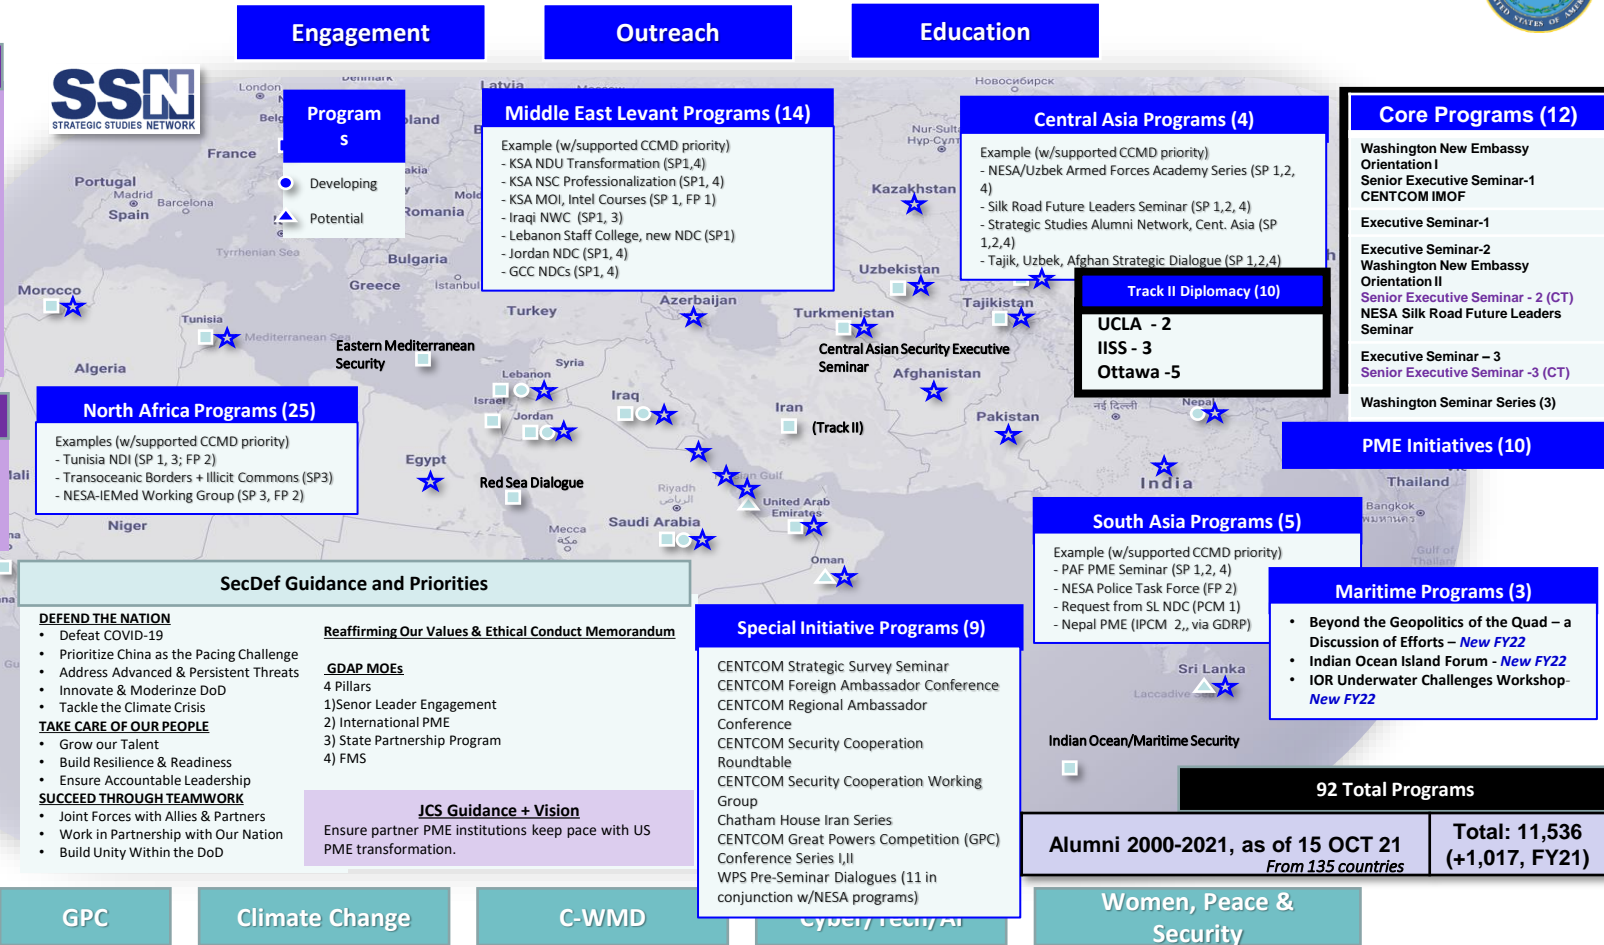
Engagement

Outreach

Education

SSN
STRATEGIC STUDIES NETWORK

Programs

Developing

Potential

London
Belg
France
Portugal
Madrid
Barcelona
Spain
Tyrrhenian Sea
Romania
Bulgaria
Greece
Istanbul
Morocco
Tunisia
Mediterranean Sea
Algeria
Latvia
Новосибирск
Nur-Sult
Kazakhstan
Uzbekistan
Turkmenistan
Tajikistan
Azerbaijan
Turkey
Syria
Lebanon
Israel
Jordan
Iraq
Iran
Afghanistan
Pakistan
Egypt
Riyadh
Saudi Arabia
Mecca
United Arab Emirates
Oman
India
Nepal
Thailand
Bangkok
Sri Lanka
Niger

Middle East Levant Programs (14)
Example (w/supported CCMD priority)
- KSA NDU Transformation (SP1,4)
- KSA NSC Professionalization (SP1, 4)
- KSA MOI, Intel Courses (SP 1, FP 1)
- Iraqi NWC (SP1, 3)
- Lebanon Staff College, new NDC (SP1)
- Jordan NDC (SP1, 4)
- GCC NDCs (SP1, 4)

Central Asia Programs (4)
Example (w/supported CCMD priority)
- NESA/Uzbek Armed Forces Academy Series (SP 1,2, 4)
- Silk Road Future Leaders Seminar (SP 1,2, 4)
- Strategic Studies Alumni Network, Cent. Asia (SP 1,2,4)
- Tajik, Uzbek, Afghan Strategic Dialogue (SP 1,2,4)

Track II Diplomacy (10)
UCLA - 2
IISS - 3
Ottawa -5

Core Programs (12)
Washington New Embassy Orientation I
Senior Executive Seminar-1
CENTCOM IMOF
Executive Seminar-1
Executive Seminar-2
Washington New Embassy Orientation II
Senior Executive Seminar - 2 (CT)
NESA Silk Road Future Leaders Seminar
Executive Seminar – 3
Senior Executive Seminar -3 (CT)
Washington Seminar Series (3)

PME Initiatives (10)

Eastern Mediterranean Security

Central Asian Security Executive Seminar

(Track II)

Red Sea Dialogue

North Africa Programs (25)
Examples (w/supported CCMD priority)
- Tunisia NDI (SP 1, 3; FP 2)
- Transoceanic Borders + Illicit Commons (SP3)
- NESA-IEMed Working Group (SP 3, FP 2)

South Asia Programs (5)
Example (w/supported CCMD priority)
- PAF PME Seminar (SP 1,2, 4)
- NESA Police Task Force (FP 2)
- Request from SL NDC (PCM 1)
- Nepal PME (IPCM 2,, via GDRP)

Maritime Programs (3)
• Beyond the Geopolitics of the Quad – a Discussion of Efforts – New FY22
• Indian Ocean Island Forum - New FY22
• IOR Underwater Challenges Workshop- New FY22

SecDef Guidance and Priorities
DEFEND THE NATION
• Defeat COVID-19
• Prioritize China as the Pacing Challenge
• Address Advanced & Persistent Threats
• Innovate & Moderinze DoD
• Tackle the Climate Crisis
TAKE CARE OF OUR PEOPLE
• Grow our Talent
• Build Resilience & Readiness
• Ensure Accountable Leadership
SUCCEED THROUGH TEAMWORK
• Joint Forces with Allies & Partners
• Work in Partnership with Our Nation
• Build Unity Within the DoD

Reaffirming Our Values & Ethical Conduct Memorandum

GDAP MOEs
4 Pillars
1)Senor Leader Engagement
2) International PME
3) State Partnership Program
4) FMS

JCS Guidance + Vision
Ensure partner PME institutions keep pace with US PME transformation.

Special Initiative Programs (9)
CENTCOM Strategic Survey Seminar
CENTCOM Foreign Ambassador Conference
CENTCOM Regional Ambassador Conference
CENTCOM Security Cooperation Roundtable
CENTCOM Security Cooperation Working Group
Chatham House Iran Series
CENTCOM Great Powers Competition (GPC) Conference Series I,II
WPS Pre-Seminar Dialogues (11 in conjunction w/NESA programs)

Indian Ocean/Maritime Security

92 Total Programs

Alumni 2000-2021, as of 15 OCT 21
From 135 countries
Total: 11,536
(+1,017, FY21)

GPC
Climate Change
C-WMD
Cyber/Tech/AI
Women, Peace & Security